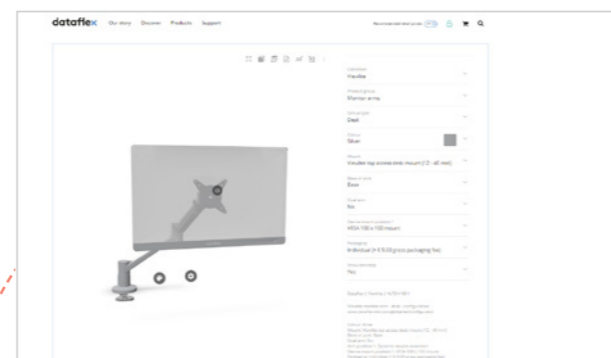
dataflex Our story Discover Products Support

Recommended retail prices

Collection
Viewlite

Product group
Monitor arms

Series/type
Desk

Colour
Silver

Mount
Viewlite top accessories mount (12 - 40 mm)

Base or arm
Base

Grommet
No

Vesa mount / adapter
VESA 100 x 100 mount

Packaging
Individual (+ € 0.00 gross packaging fee)

Viewlite

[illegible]